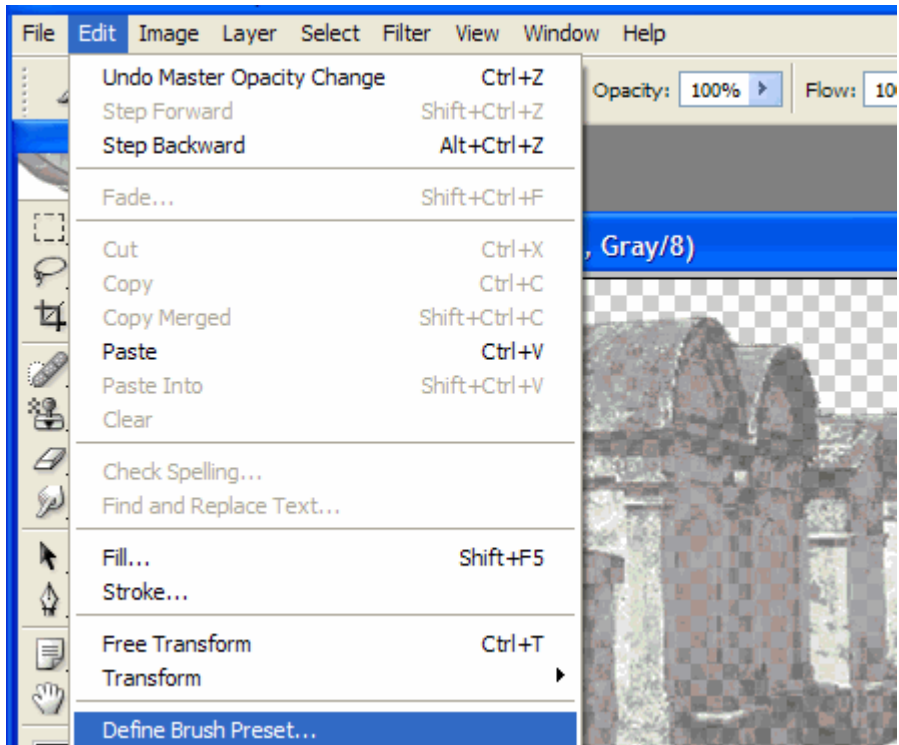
File Edit Image Layer Select Filter View Window Help

Undo Master Opacity Change Ctrl+Z
Step Forward Shift+Ctrl+Z
Step Backward Alt+Ctrl+Z

Fade... Shift+Ctrl+F

Cut Ctrl+X
Copy Ctrl+C
Copy Merged Shift+Ctrl+C
Paste Ctrl+V
Paste Into Shift+Ctrl+V
Clear

Check Spelling...
Find and Replace Text...

Fill... Shift+F5
Stroke...

Free Transform Ctrl+T
Transform

Define Brush Preset...

Opacity: 100% Flow: 10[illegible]

, Gray/8)